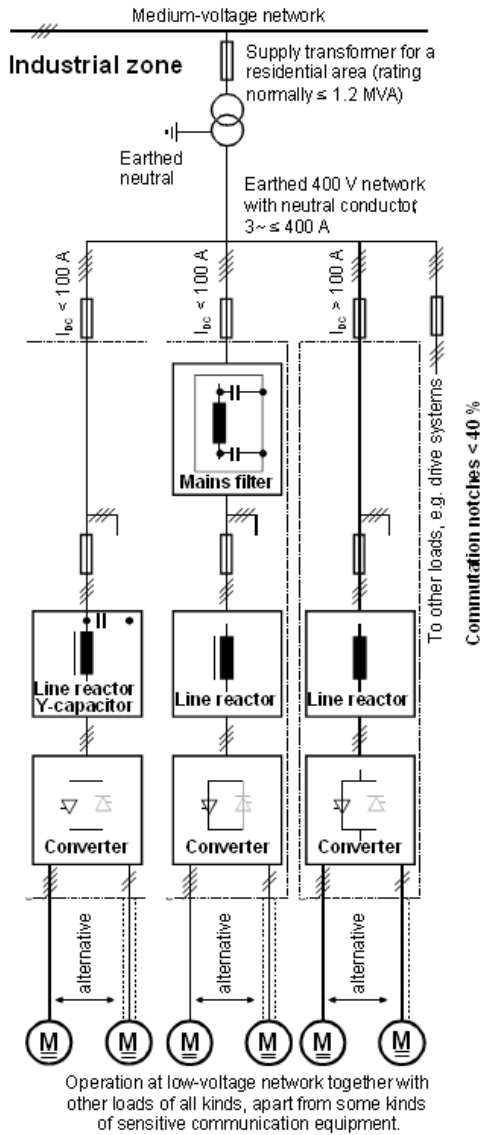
Medium-voltage network

Industrial zone

Supply transformer for a residential area (rating normally ≤ 1.2 MVA)

Earthed neutral

Earthed 400 V network with neutral conductor; 3~ ≤ 400 A

$I_{DC}$ < 100 A

$I_{DC}$ < 100 A

$I_{DC}$ > 100 A

To other loads, e.g. drive systems

Commutation notches < 40 %

Mains filter

Line reactor Y-capacitor

Line reactor

Line reactor

Converter

Converter

Converter

alternative

alternative

alternative

M

M

M

M

M

M

Operation at low-voltage network together with other loads of all kinds, apart from some kinds of sensitive communication equipment.